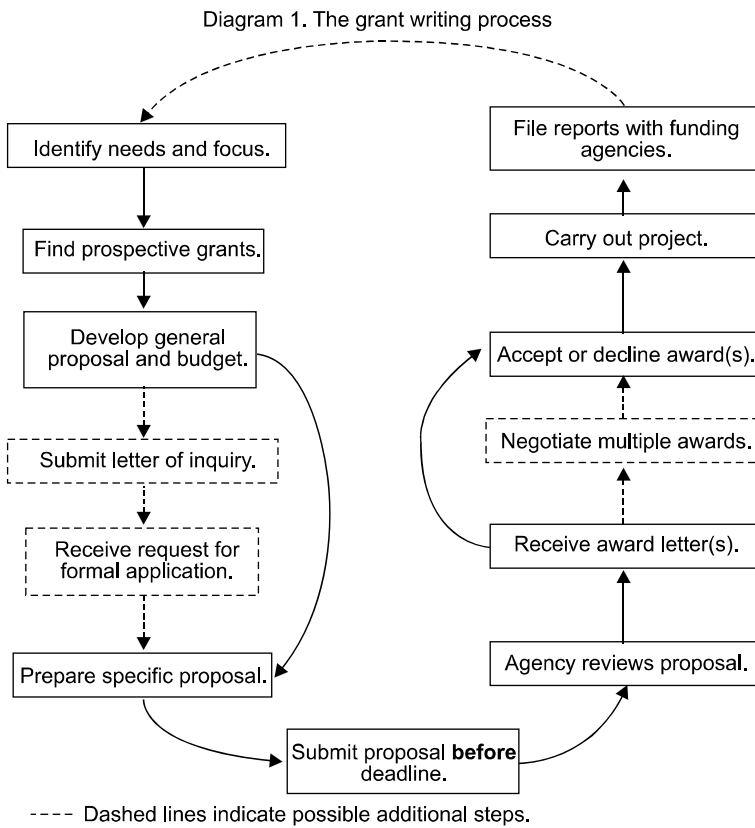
Diagram 1. The grant writing process

Identify needs and focus.

Find prospective grants.

Develop general proposal and budget.

Submit letter of inquiry.

Receive request for formal application.

Prepare specific proposal.

Submit proposal **before** deadline.

Agency reviews proposal.

Receive award letter(s).

Negotiate multiple awards.

Accept or decline award(s).

Carry out project.

File reports with funding agencies.

---- Dashed lines indicate possible additional steps.